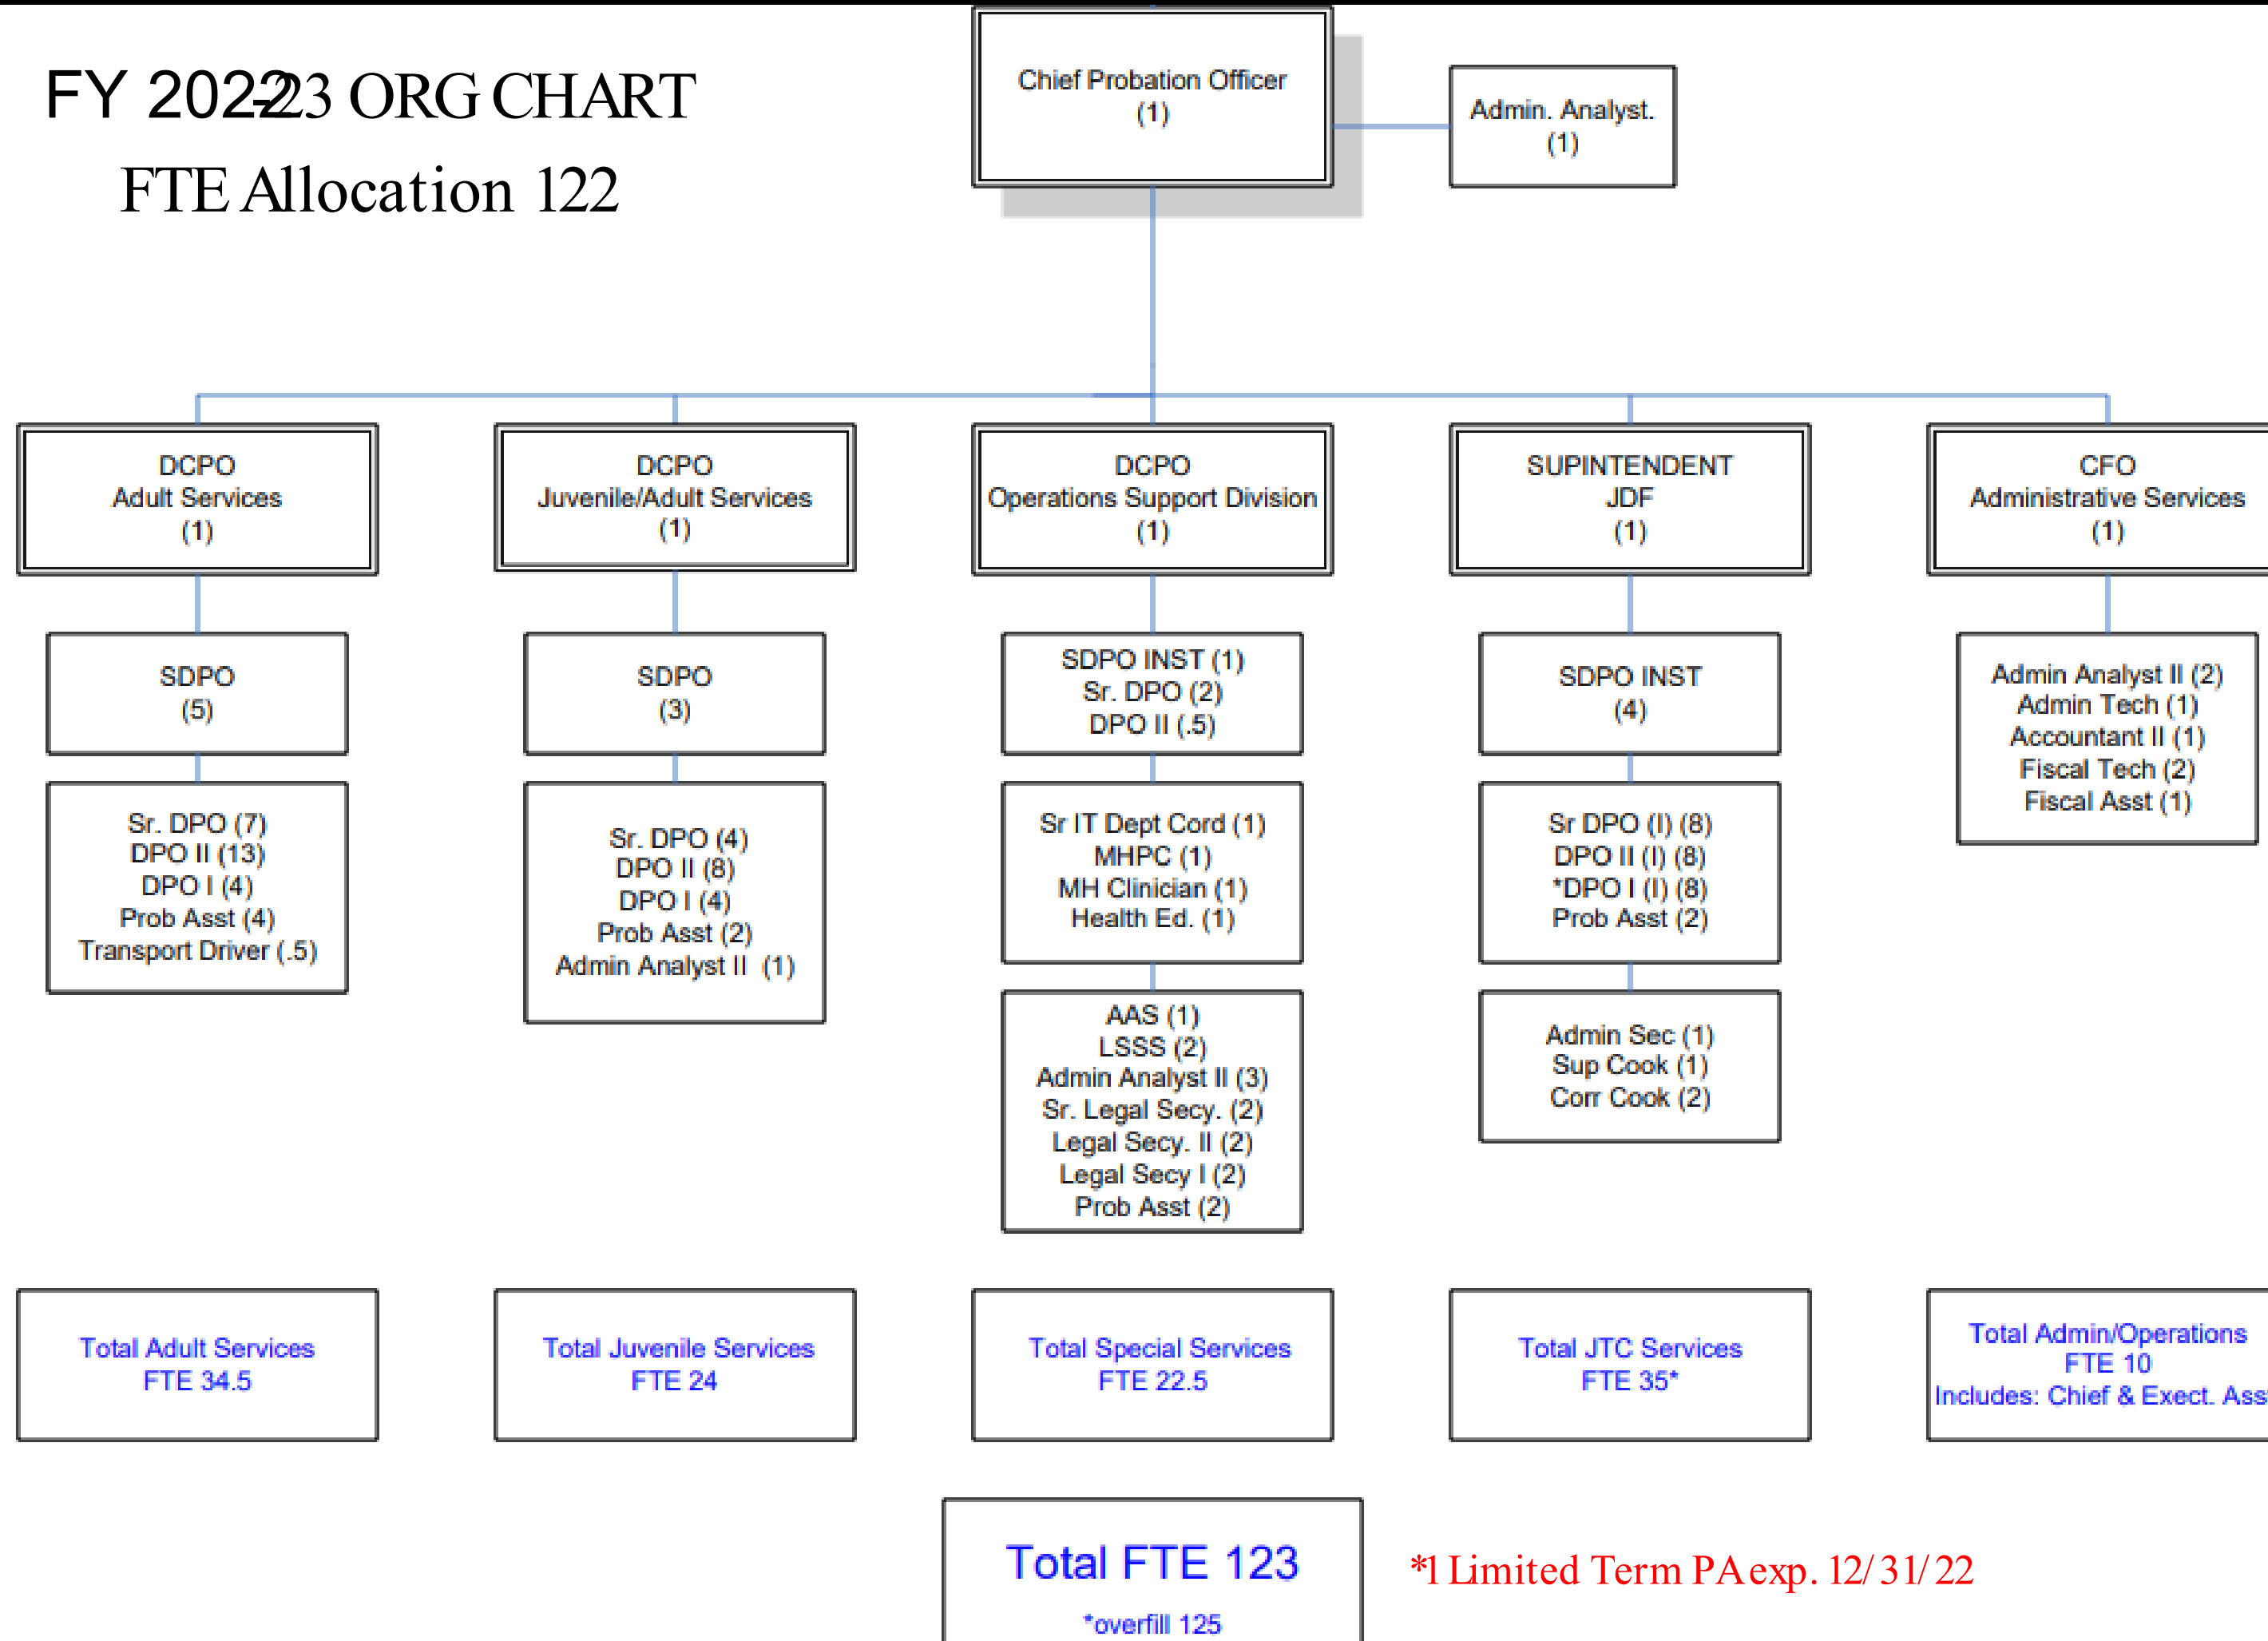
FY 2022-23 ORG CHART

FTE Allocation 122

Chief Probation Officer
(1)

Admin. Analyst.
(1)

DCPO
Adult Services
(1)

DCPO
Juvenile/Adult Services
(1)

DCPO
Operations Support Division
(1)

SUPINTENDENT
JDF
(1)

CFO
Administrative Services
(1)

SDPO
(5)

SDPO
(3)

SDPO INST (1)
Sr. DPO (2)
DPO II (.5)

SDPO INST
(4)

Admin Analyst II (2)
Admin Tech (1)
Accountant II (1)
Fiscal Tech (2)
Fiscal Asst (1)

Sr. DPO (7)
DPO II (13)
DPO I (4)
Prob Asst (4)
Transport Driver (.5)

Sr. DPO (4)
DPO II (8)
DPO I (4)
Prob Asst (2)
Admin Analyst II (1)

Sr IT Dept Cord (1)
MHPC (1)
MH Clinician (1)
Health Ed. (1)

Sr DPO (I) (8)
DPO II (I) (8)
*DPO I (I) (8)
Prob Asst (2)

AAS (1)
LSSS (2)
Admin Analyst II (3)
Sr. Legal Secy. (2)
Legal Secy. II (2)
Legal Secy I (2)
Prob Asst (2)

Admin Sec (1)
Sup Cook (1)
Corr Cook (2)

Total Adult Services
FTE 34.5

Total Juvenile Services
FTE 24

Total Special Services
FTE 22.5

Total JTC Services
FTE 35*

Total Admin/Operations
FTE 10
Includes: Chief & Exect. Ass

Total FTE 123
*overfill 125

*1 Limited Term PA exp. 12/31/22